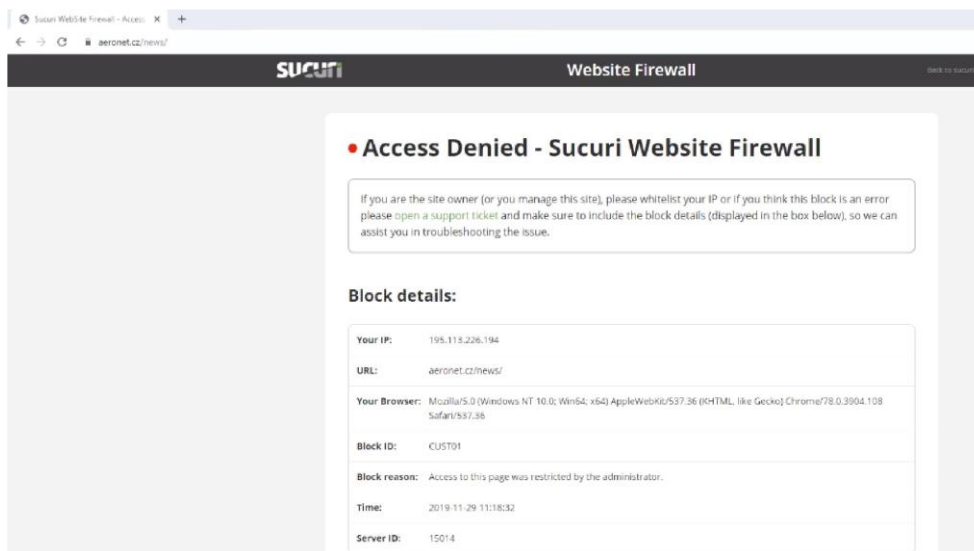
Sucuri WebSite Firewall - Access ×  +

aeronet.cz/news/

sucuri

Website Firewall

Back to sucuri

• Access Denied - Sucuri Website Firewall

If you are the site owner (or you manage this site), please whitelist your IP or if you think this block is an error please open a support ticket and make sure to include the block details (displayed in the box below), so we can assist you in troubleshooting the issue.

Block details:

| | |
|---|---|
| Your IP: | 195.113.226.194 |
| URL: | aeronet.cz/news/ |
| Your Browser: | Mozilla/5.0 (Windows NT 10.0; Win64; x64) AppleWebKit/537.36 (KHTML, like Gecko) Chrome/78.0.3904.108 Safari/537.36 |
| Block ID: | CUST01 |
| Block reason: | Access to this page was restricted by the administrator. |
| Time: | 2019-11-29 11:18:32 |
| Server ID: | 15014 |